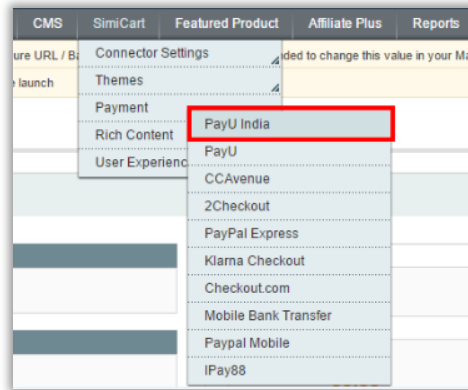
CMS SimiCart Featured Product Affiliate Plus Reports

ure URL / Ba

launch

ded to change this value in your Ma

Connector Settings
Themes
Payment
Rich Content
User Experienc

PayU India
PayU
CCAvenue
2Checkout
PayPal Express
Klarna Checkout
Checkout.com
Mobile Bank Transfer
Paypal Mobile
IPay88